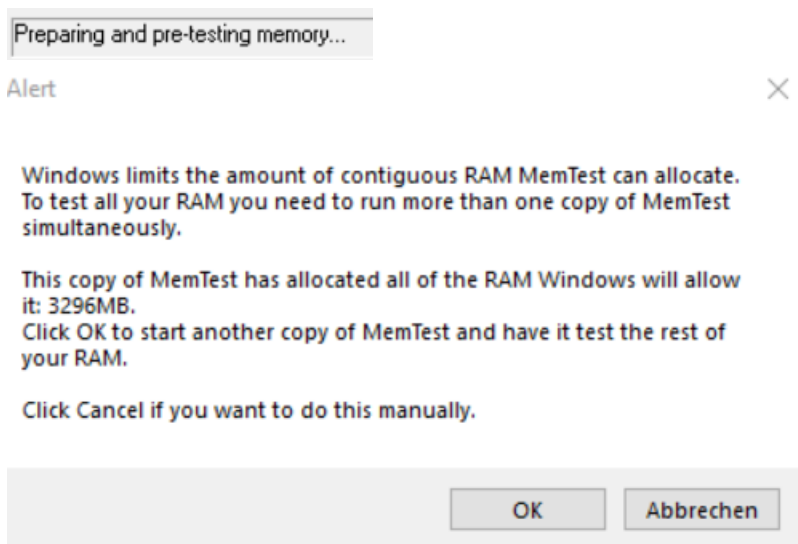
Preparing and pre-testing memory...

Alert

×

Windows limits the amount of contiguous RAM MemTest can allocate. To test all your RAM you need to run more than one copy of MemTest simultaneously.

This copy of MemTest has allocated all of the RAM Windows will allow it: 3296MB.
Click OK to start another copy of MemTest and have it test the rest of your RAM.

Click Cancel if you want to do this manually.

OK

Abbrechen